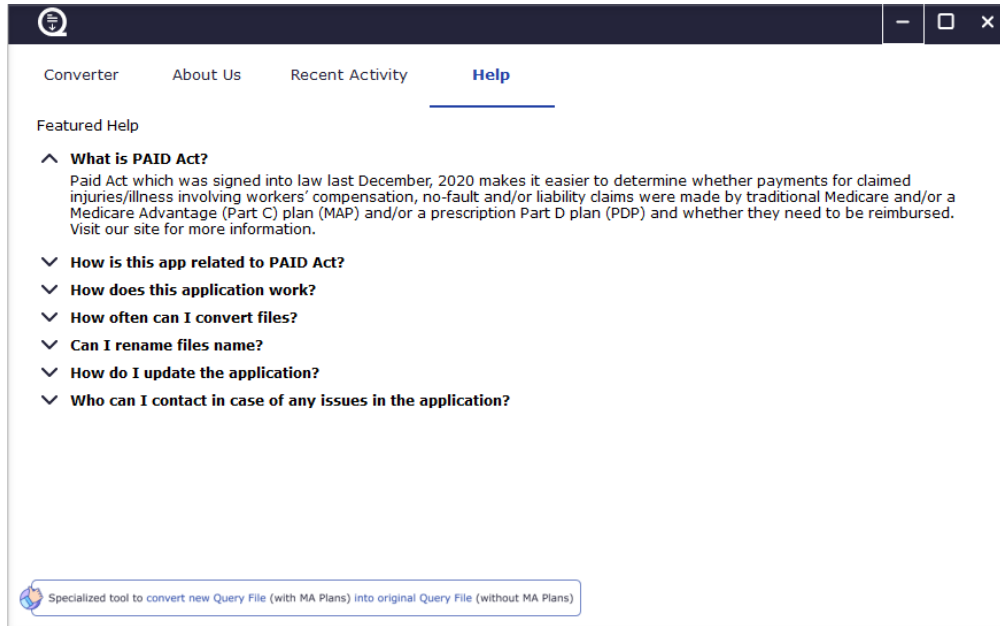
Converter About Us Recent Activity Help

Featured Help

What is PAID Act?

Paid Act which was signed into law last December, 2020 makes it easier to determine whether payments for claimed injuries/illness involving workers' compensation, no-fault and/or liability claims were made by traditional Medicare and/or a Medicare Advantage (Part C) plan (MAP) and/or a prescription Part D plan (PDP) and whether they need to be reimbursed. Visit our site for more information.

How is this app related to PAID Act?

How does this application work?

How often can I convert files?

Can I rename files name?

How do I update the application?

Who can I contact in case of any issues in the application?

Specialized tool to convert new Query File (with MA Plans) into original Query File (without MA Plans)